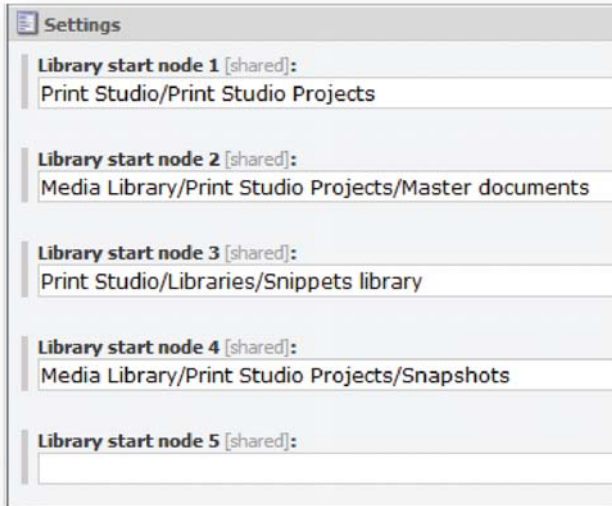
Settings

Library start node 1 [shared]:
Print Studio/Print Studio Projects

Library start node 2 [shared]:
Media Library/Print Studio Projects/Master documents

Library start node 3 [shared]:
Print Studio/Libraries/Snippets library

Library start node 4 [shared]:
Media Library/Print Studio Projects/Snapshots

Library start node 5 [shared]: